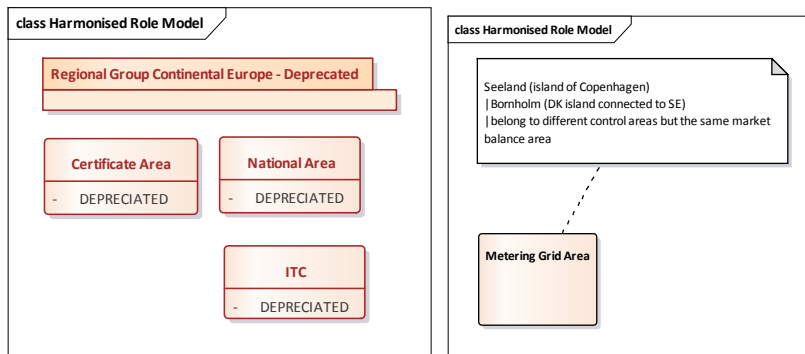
class Harmonised Role Model

Regional Group Continental Europe - Deprecated

Certificate Area
- DEPRECIATED

National Area
- DEPRECIATED

ITC
- DEPRECIATED

class Harmonised Role Model

Seeland (island of Copenhagen)
| Bornholm (DK island connected to SE)
| belong to different control areas but the same market balance area

Metering Grid Area